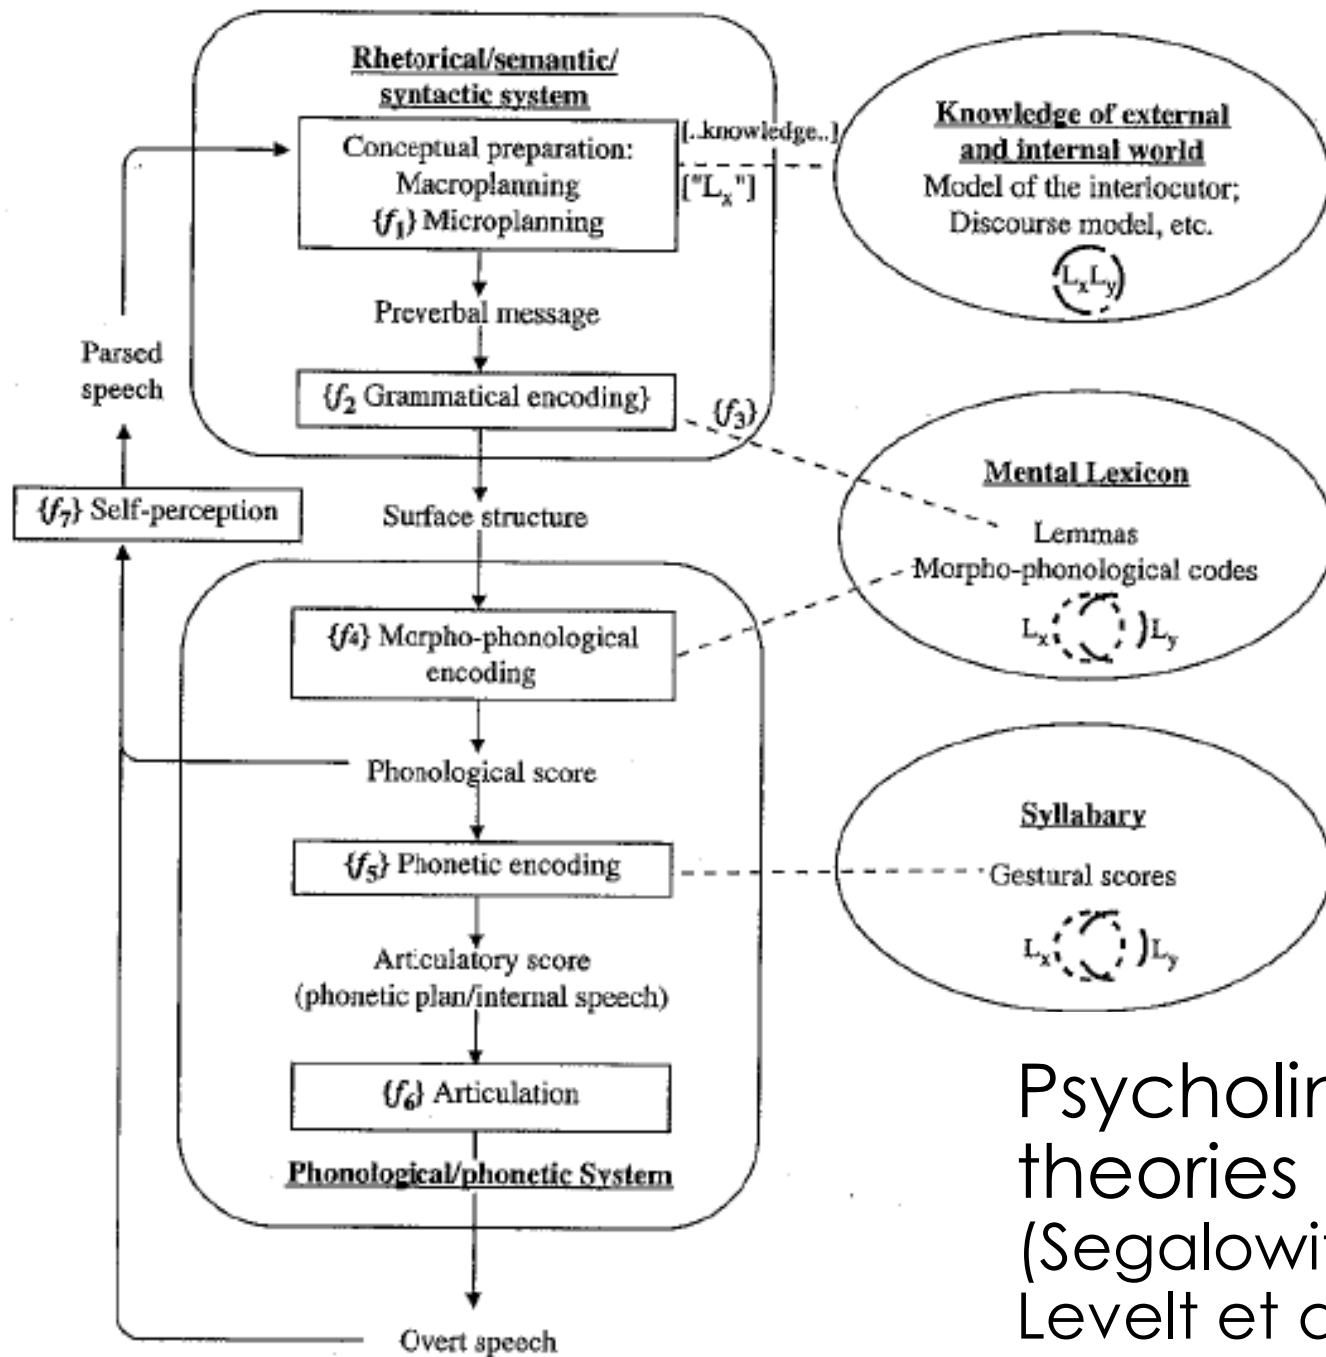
Rhetorical/semantic/ syntactic system

Conceptual preparation: Macroplanning $\{f_1\}$ Microplanning

[..knowledge..]

["$L_x$"]

Knowledge of external and internal world

Model of the interlocutor; Discourse model, etc.

$L_x L_y$

Preverbal message

Parsed speech

$\{f_2$ Grammatical encoding$\}$

$\{f_3\}$

Mental Lexicon

Lemmas

Morpho-phonological codes

$L_x$ $L_y$

$\{f_7\}$ Self-perception

Surface structure

$\{f_4\}$ Morpho-phonological encoding

Phonological score

$\{f_5\}$ Phonetic encoding

Syllabary

Gestural scores

$L_x$ $L_y$

Articulatory score (phonetic plan/internal speech)

$\{f_6\}$ Articulation

Phonological/phonetic System

Overt speech

Psycholin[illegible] theories (Segalowi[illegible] Levelt et a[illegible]